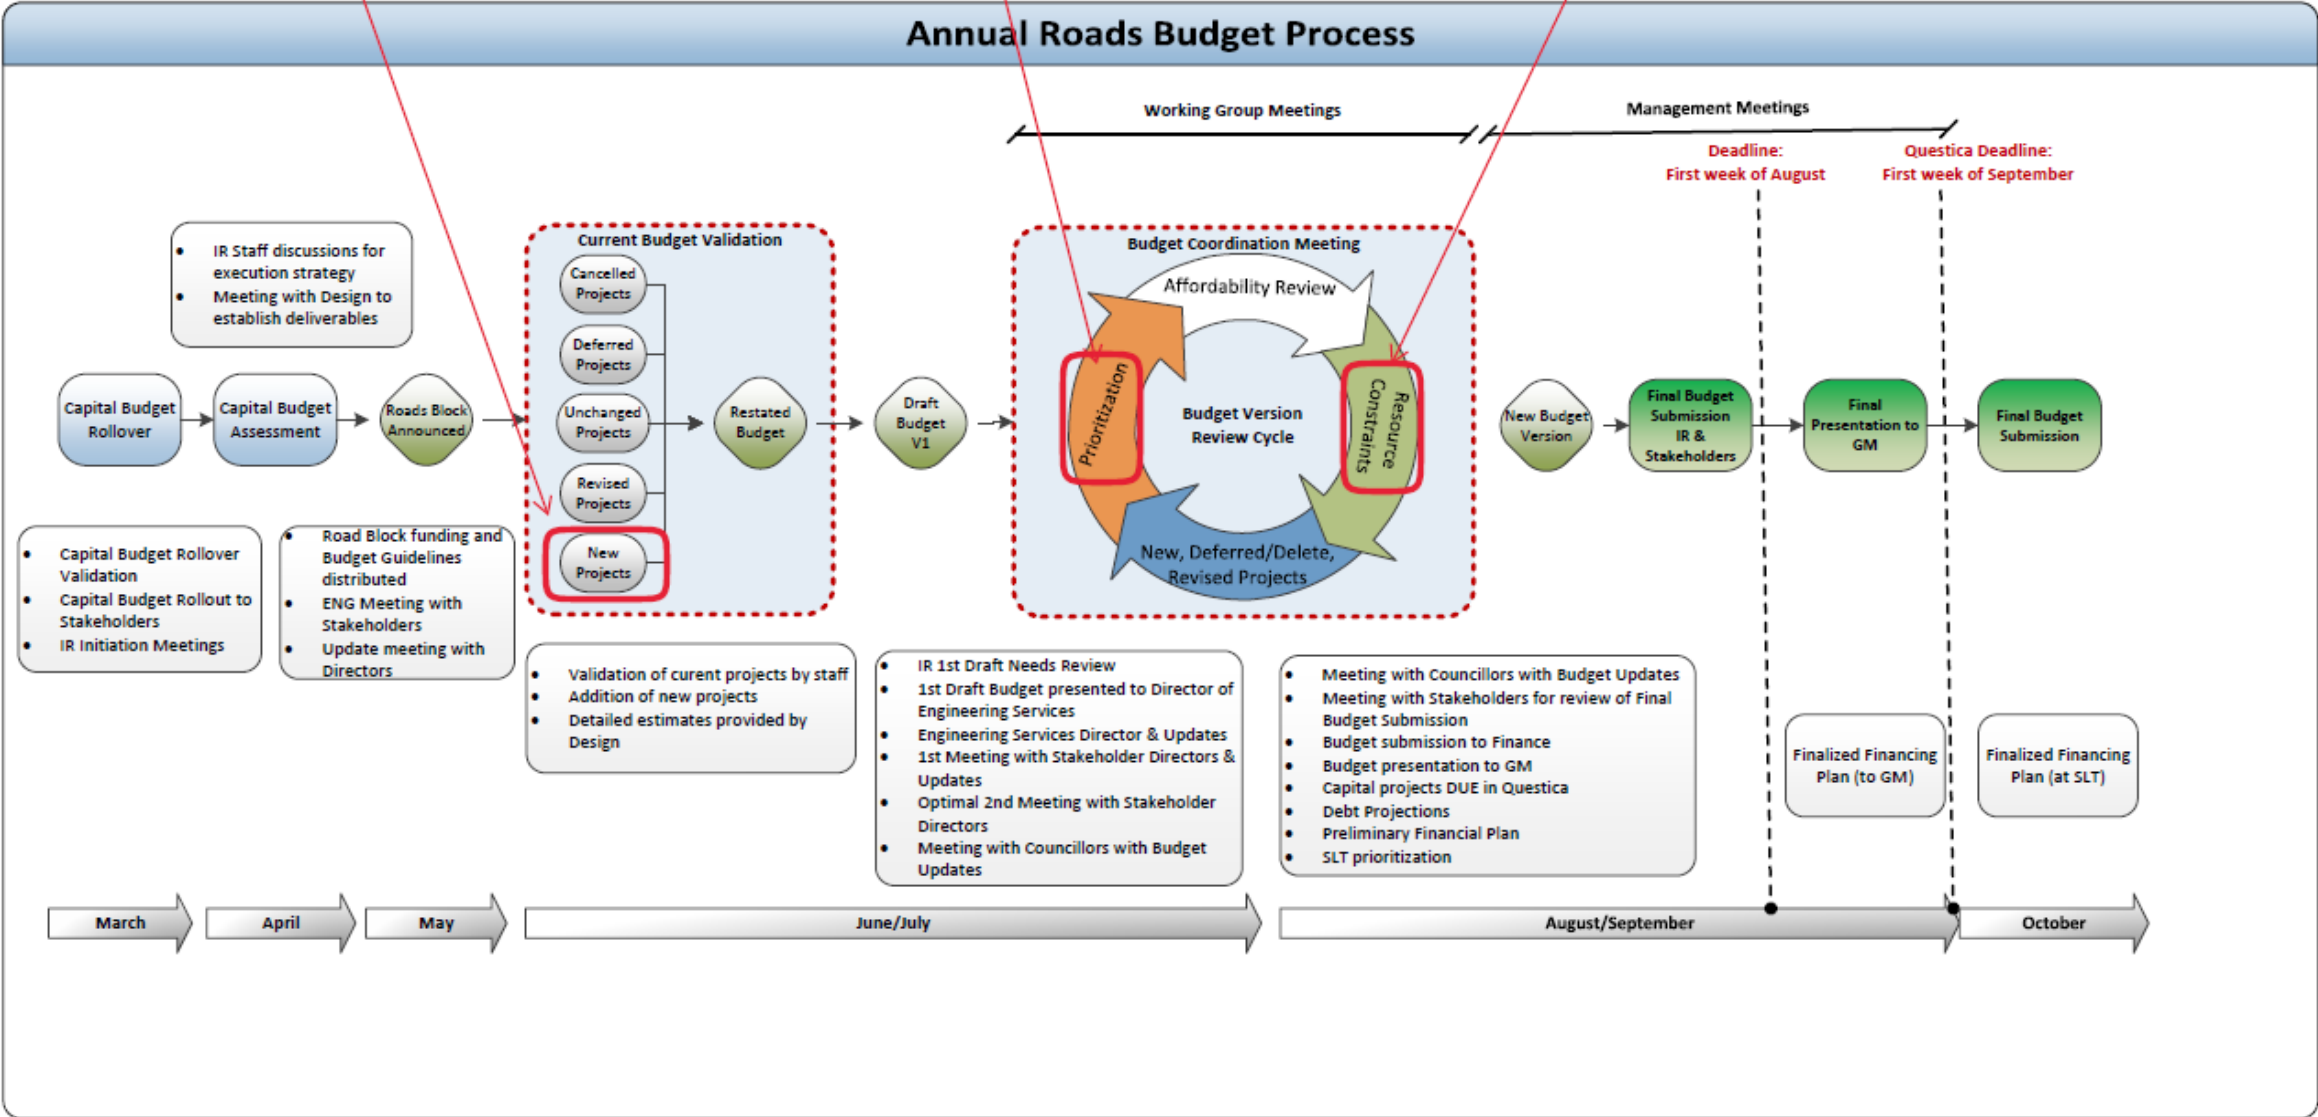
Annual Roads Budget Process

Working Group Meetings

Management Meetings

Deadline:
First week of August

Questica Deadline:
First week of September

- IR Staff discussions for execution strategy
- Meeting with Design to establish deliverables

Capital Budget Rollover

Capital Budget Assessment

Roads Block Announced

Current Budget Validation

Cancelled Projects

Deferred Projects

Unchanged Projects

Revised Projects

New Projects

Restated Budget

Draft Budget V1

Budget Coordination Meeting

Affordability Review

Prioritization

Budget Version Review Cycle

Resource Constraints

New, Deferred/Delete, Revised Projects

New Budget Version

Final Budget Submission IR & Stakeholders

Final Presentation to GM

Final Budget Submission

- Capital Budget Rollover Validation
- Capital Budget Rollout to Stakeholders
- IR Initiation Meetings

- Road Block funding and Budget Guidelines distributed
- ENG Meeting with Stakeholders
- Update meeting with Directors

- Validation of curent projects by staff
- Addition of new projects
- Detailed estimates provided by Design

- IR 1st Draft Needs Review
- 1st Draft Budget presented to Director of Engineering Services
- Engineering Services Director & Updates
- 1st Meeting with Stakeholder Directors & Updates
- Optimal 2nd Meeting with Stakeholder Directors
- Meeting with Councillors with Budget Updates

- Meeting with Councillors with Budget Updates
- Meeting with Stakeholders for review of Final Budget Submission
- Budget submission to Finance
- Budget presentation to GM
- Capital projects DUE in Questica
- Debt Projections
- Preliminary Financial Plan
- SLT prioritization

Finalized Financing Plan (to GM)

Finalized Financing Plan (at SLT)

March

April

May

June/July

August/September

October